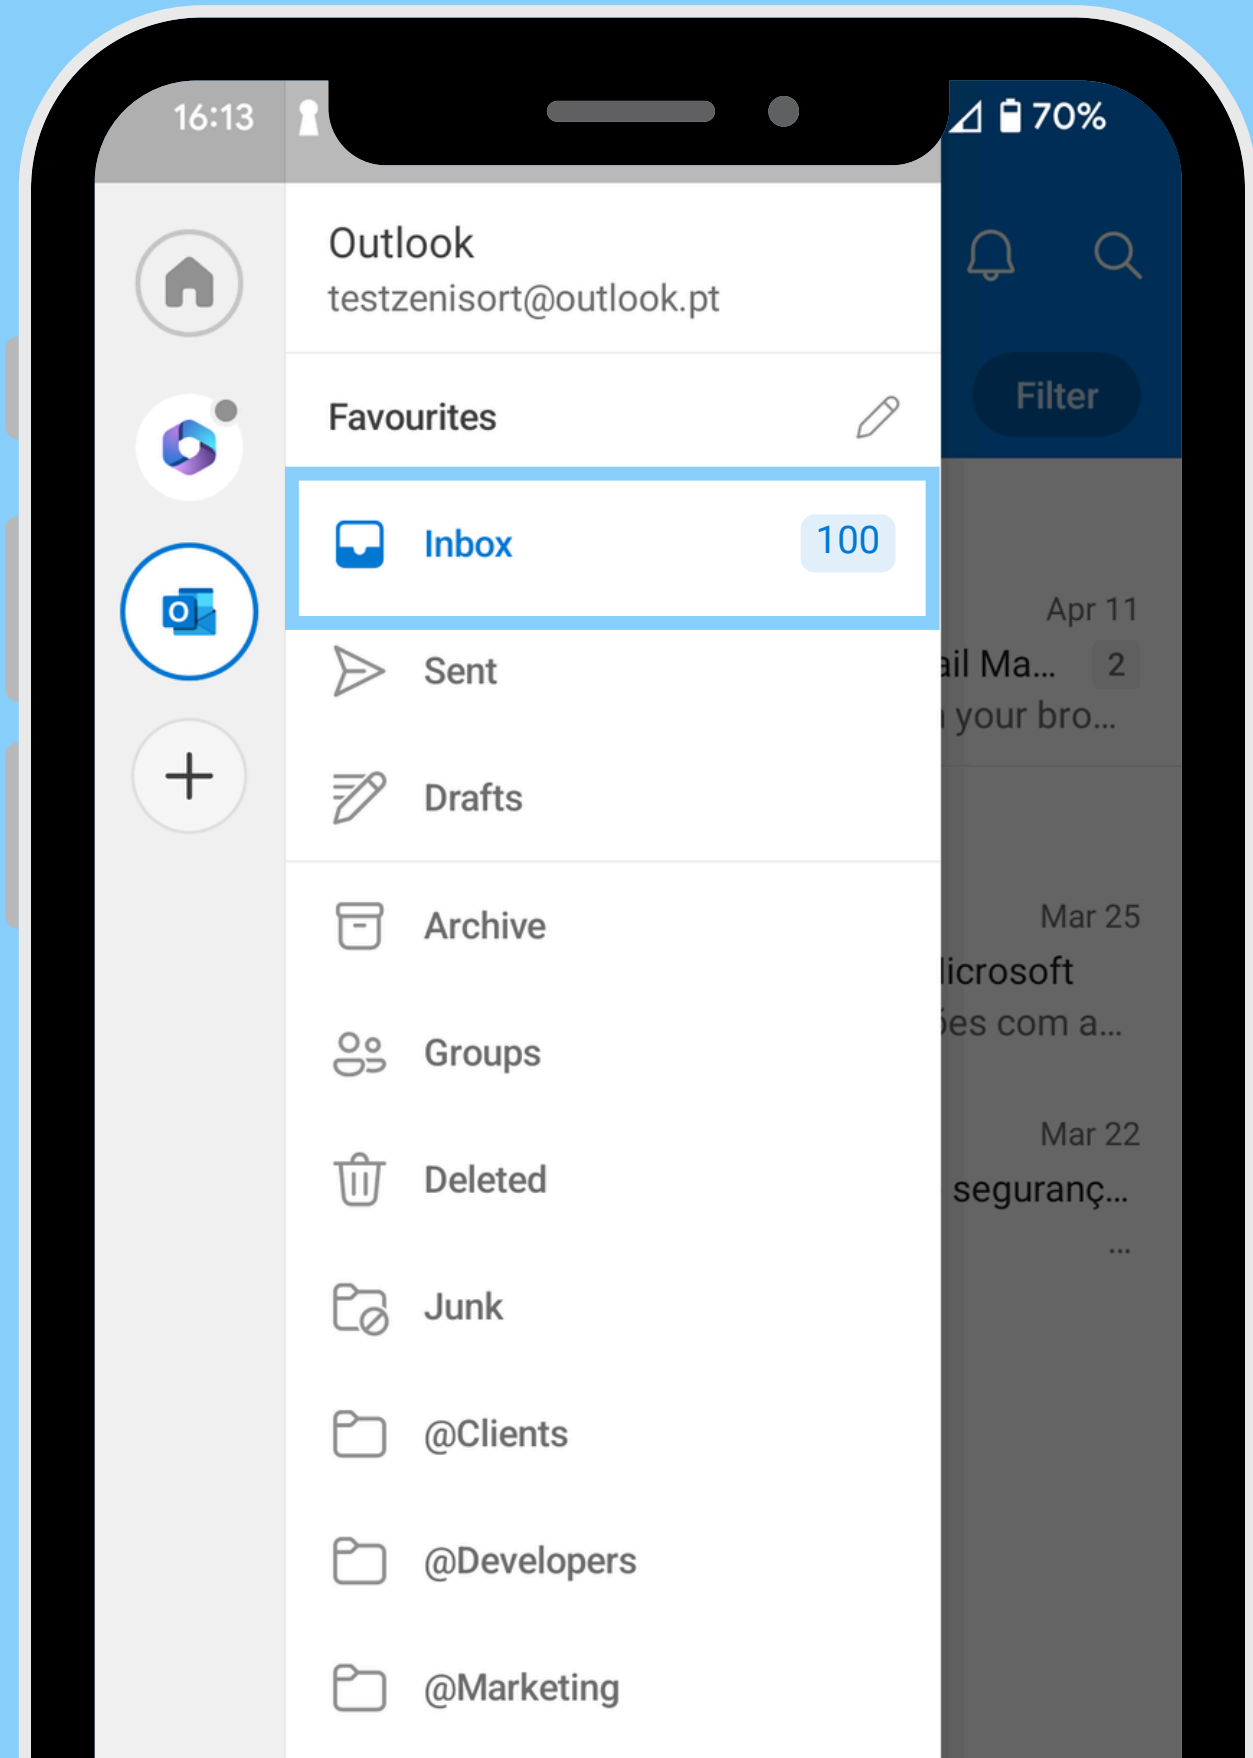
16:13

70%

Outlook
testzenisort@outlook.pt

Filter

Favourites

Inbox 100

Sent

Drafts

Archive

Groups

Deleted

Junk

@Clients

@Developers

@Marketing

Apr 11
ail Ma... 2
your bro...

Mar 25
licrosoft
ões com a...

Mar 22
seguranç...
...